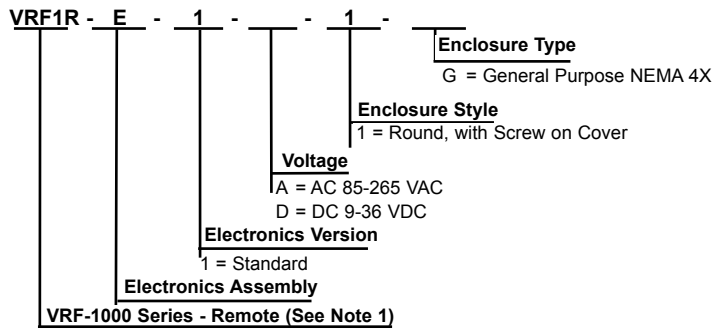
VRF1R - E - 1 - ___ - 1 - ___

Enclosure Type
G = General Purpose NEMA 4X

Enclosure Style
1 = Round, with Screw on Cover

Voltage
A = AC 85-265 VAC
D = DC 9-36 VDC

Electronics Version
1 = Standard

Electronics Assembly

VRF-1000 Series - Remote (See Note 1)